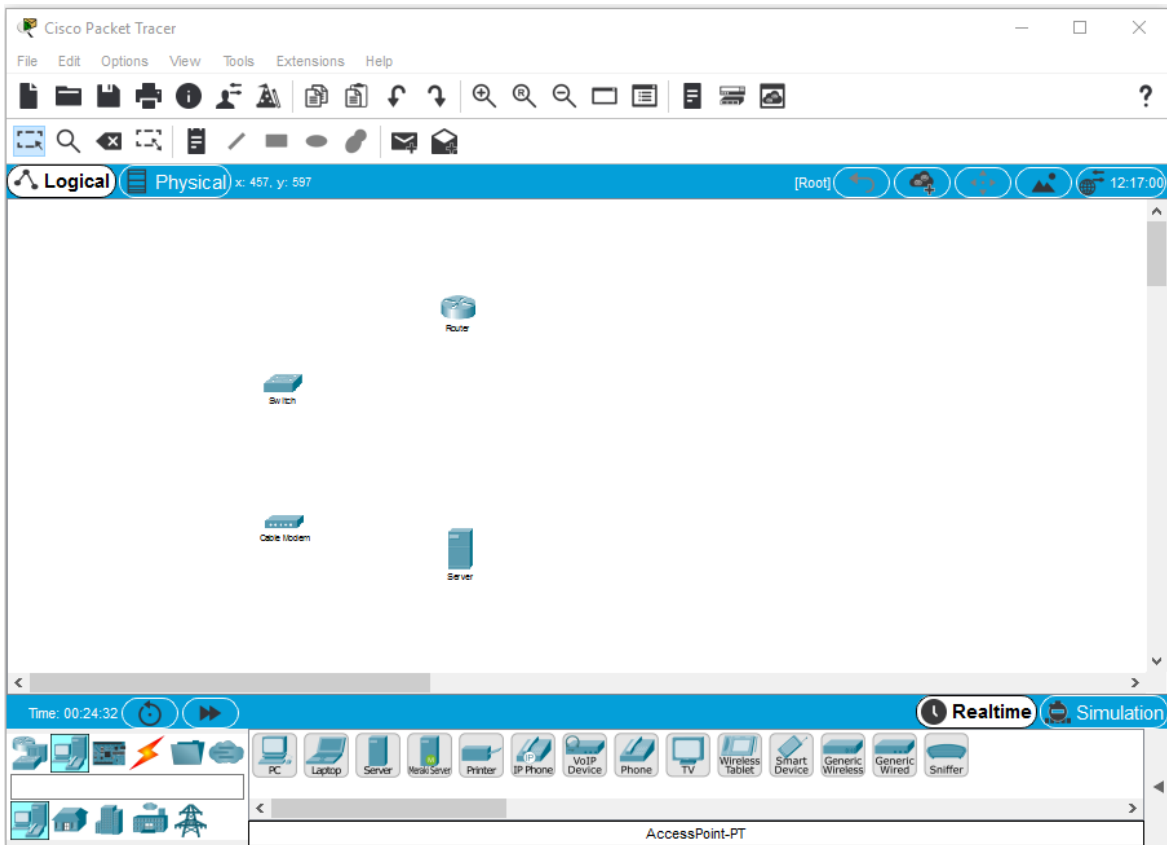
Cisco Packet Tracer

File Edit Options View Tools Extensions Help

?

Logical Physical x: 457, y: 597 [Root] 12:17:00

Router

Switch

Cable Modem

Server

Time: 00:24:32

Realtime Simulation

PC Laptop Server Meraki Server Printer IP Phone VoIP Device Phone TV Wireless Tablet Smart Device Generic Wireless Generic Wired Sniffer

AccessPoint-PT